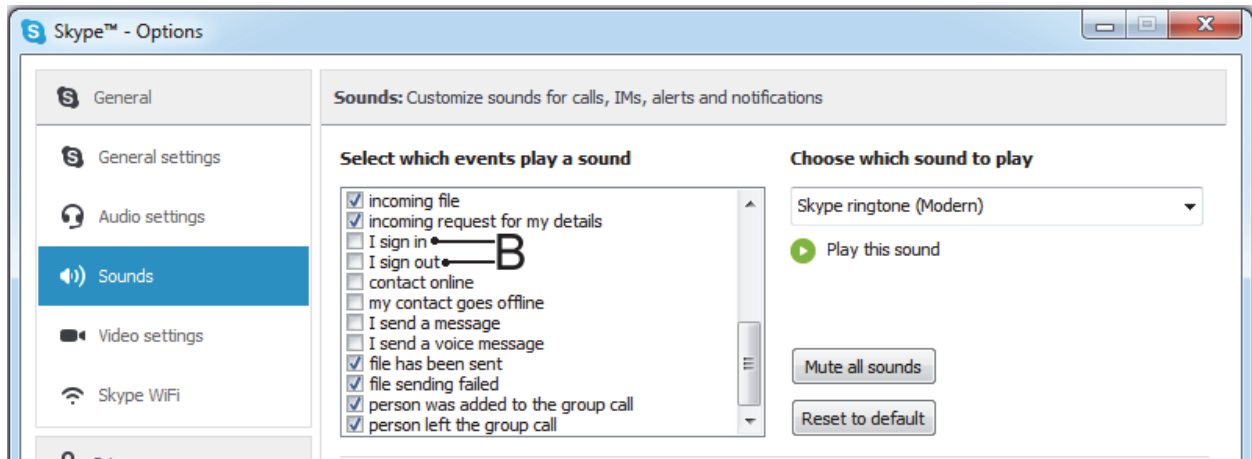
Skype™ - Options

General

General settings

Audio settings

Sounds

Video settings

Skype WiFi

Sounds: Customize sounds for calls, IMs, alerts and notifications

Select which events play a sound

incoming file
incoming request for my details
I sign in
I sign out
B
contact online
my contact goes offline
I send a message
I send a voice message
file has been sent
file sending failed
person was added to the group call
person left the group call

Choose which sound to play

Skype ringtone (Modern)

Play this sound

Mute all sounds

Reset to default